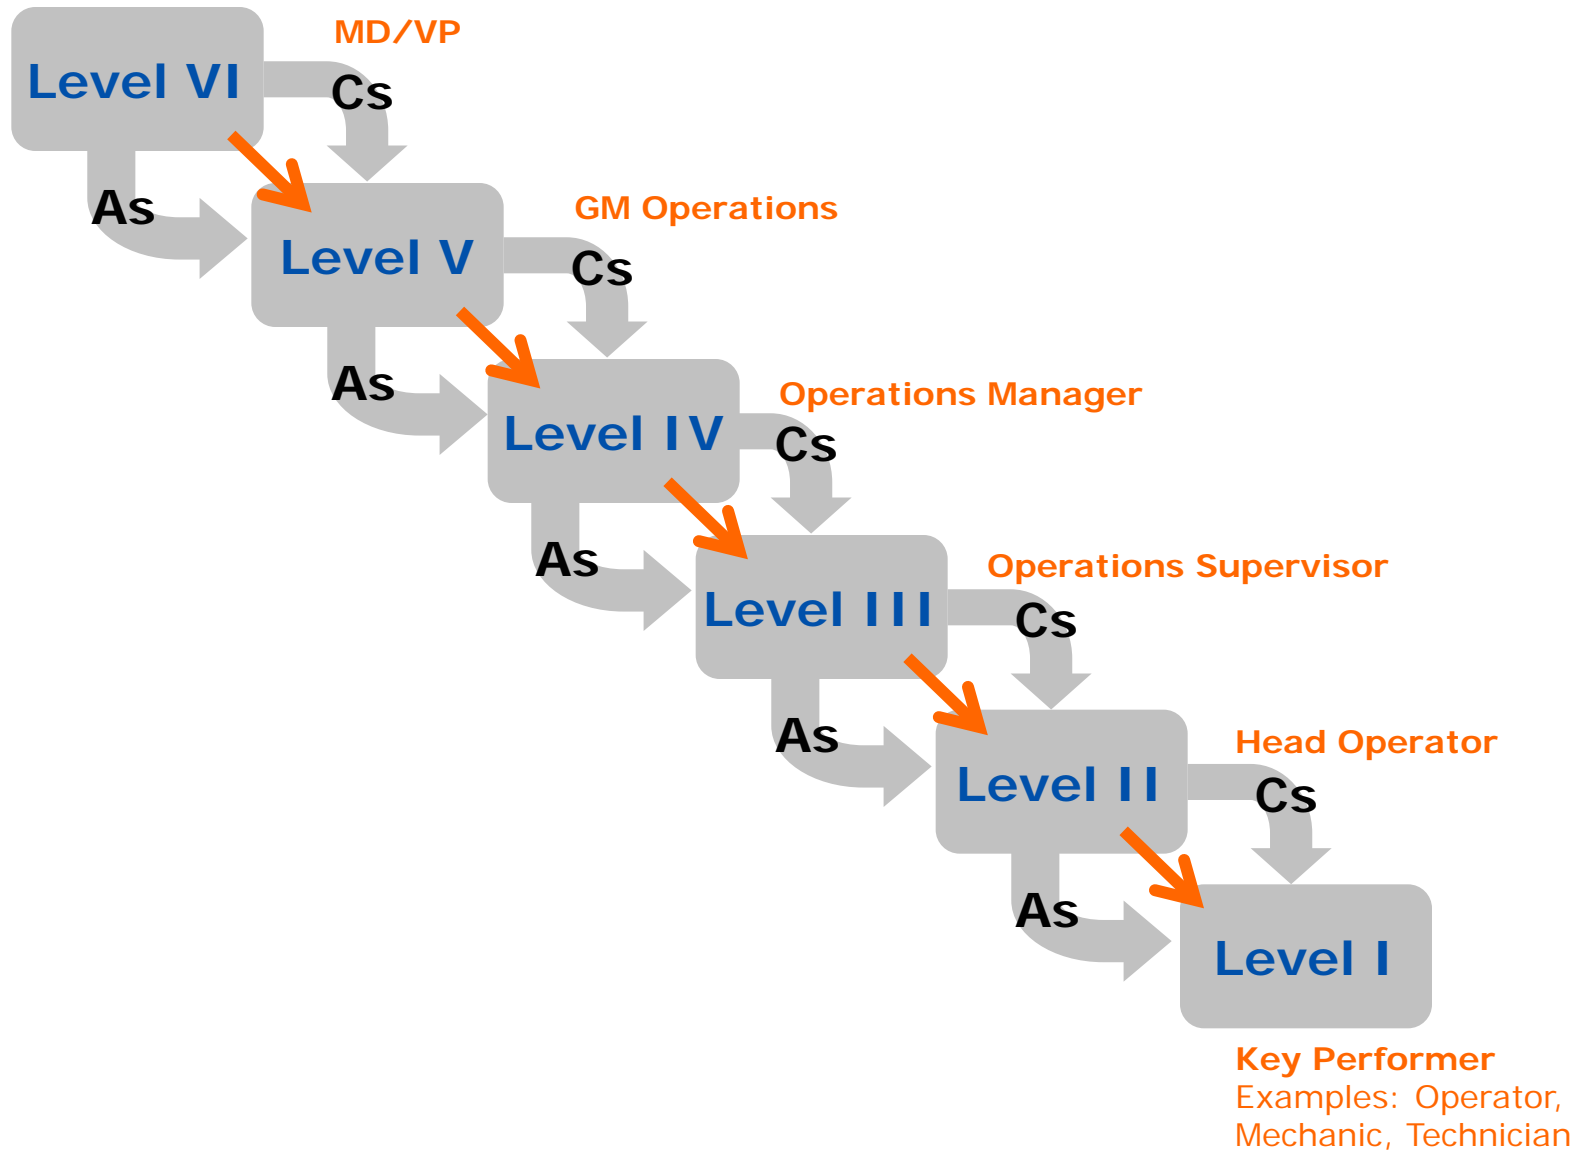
Level VI
MD/VP
Cs
As
Level V
GM Operations
Cs
As
Level IV
Operations Manager
Cs
As
Level III
Operations Supervisor
Cs
As
Level II
Head Operator
Cs
As
Level I
Key Performer
Examples: Operator, Mechanic, Technician